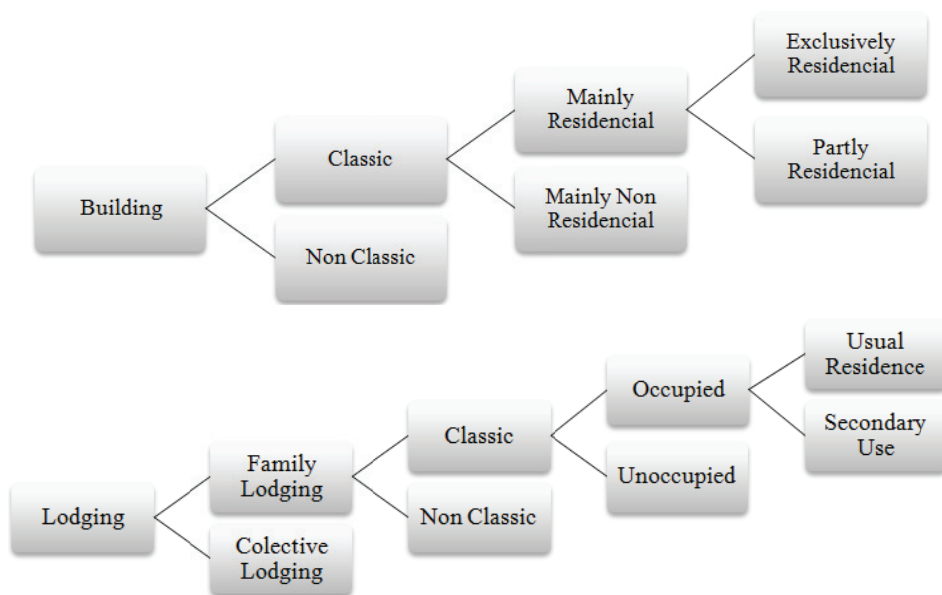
Building

Classic

Non Classic

Mainly Residencial

Mainly Non Residencial

Exclusively Residencial

Partly Residencial

Lodging

Family Lodging

Colective Lodging

Classic

Non Classic

Occupied

Unoccupied

Usual Residence

Secondary Use